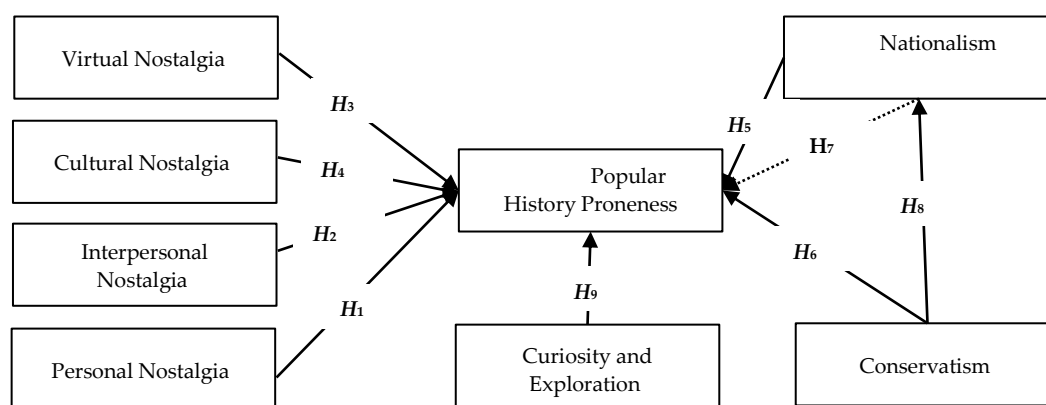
Virtual Nostalgia

Cultural Nostalgia

Interpersonal Nostalgia

Personal Nostalgia

$H_3$

$H_4$

$H_2$

$H_1$

Popular History Proneness

$H_9$

Curiosity and Exploration

Nationalism

$H_5$

$H_7$

$H_8$

$H_6$

Conservatism